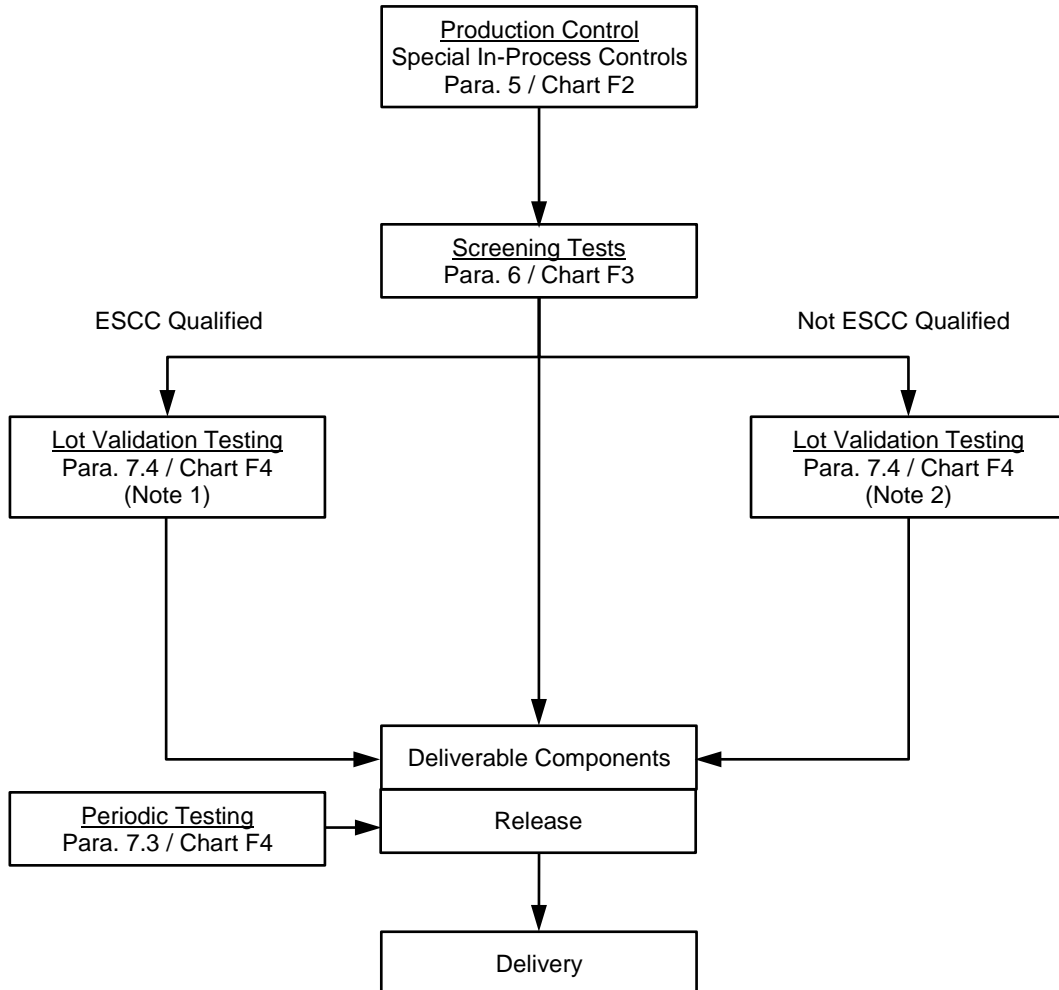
Production Control
Special In-Process Controls
Para. 5 / Chart F2

Screening Tests
Para. 6 / Chart F3

ESCC Qualified

Not ESCC Qualified

Lot Validation Testing
Para. 7.4 / Chart F4
(Note 1)

Lot Validation Testing
Para. 7.4 / Chart F4
(Note 2)

Deliverable Components

Periodic Testing
Para. 7.3 / Chart F4

Release

Delivery